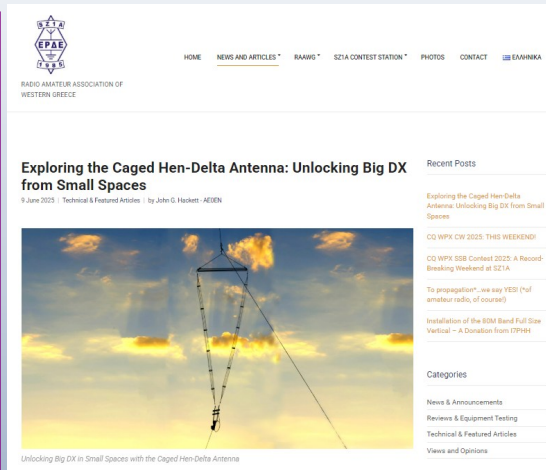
SZ1A
ΕΡΔΕ
1985

RADIO AMATEUR ASSOCIATION OF WESTERN GREECE

HOME NEWS AND ARTICLES RAAWG SZ1A CONTEST STATION PHOTOS CONTACT ΕΛΛΗΝΙΚΑ

Exploring the Caged Hen-Delta Antenna: Unlocking Big DX from Small Spaces

9 June 2025 | Technical & Featured Articles | by John G. Hackett - AE0EN

Unlocking Big DX in Small Spaces with the Caged Hen-Delta Antenna

Recent Posts

Exploring the Caged Hen-Delta Antenna: Unlocking Big DX from Small Spaces

CQ WPX CW 2025: THIS WEEKEND!

CQ WPX SSB Contest 2025: A Record-Breaking Weekend at SZ1A

To propagation*…we say YES! (*of amateur radio, of course!)

Installation of the 80M Band Full Size Vertical – A Donation from I7PHH

Categories

News & Announcements

Reviews & Equipment Testing

Technical & Featured Articles

Views and Opinions